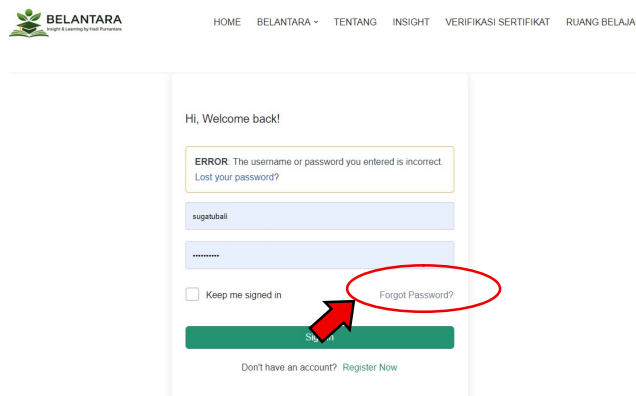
BELANTARA
Insight & Learning by Hadi Purnantara

HOME BELANTARA TENTANG INSIGHT VERIFIKASI SERTIFIKAT RUANG BELAJA

Hi, Welcome back!

ERROR: The username or password you entered is incorrect. Lost your password?

sugatubali

••••••••••

Keep me signed in

Forgot Password?

Sign

Don't have an account? Register Now